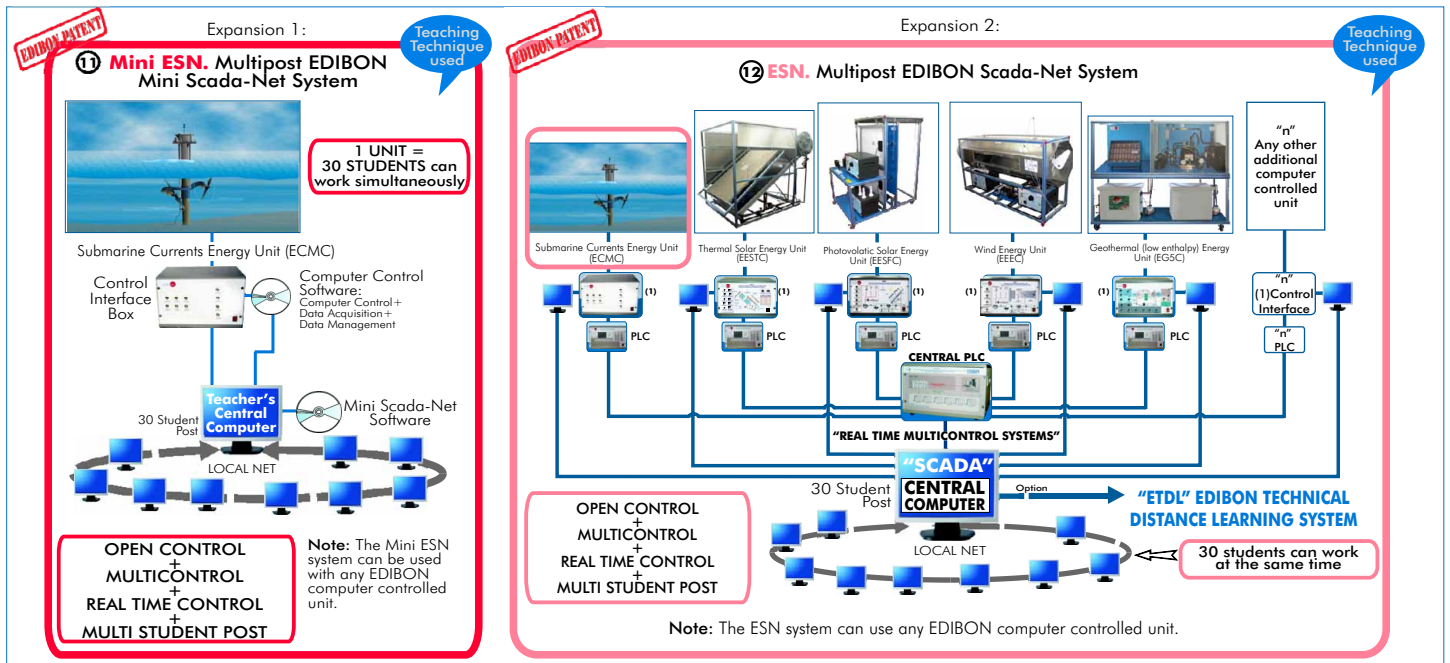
Expansion 1:

EDIBON PATENT

Teaching Technique used

11 Mini ESN. Multipost EDIBON Mini Scada-Net System

1 UNIT = 30 STUDENTS can work simultaneously

Submarine Currents Energy Unit (ECMC)

Control Interface Box

Computer Control Software: Computer Control+ Data Acquisition+ Data Management

30 Student Post

Teacher's Central Computer

Mini Scada-Net Software

LOCAL NET

OPEN CONTROL + MULTICONTROL + REAL TIME CONTROL + MULTI STUDENT POST

Note: The Mini ESN system can be used with any EDIBON computer controlled unit.

Expansion 2:

EDIBON PATENT

Teaching Technique used

12 ESN. Multipost EDIBON Scada-Net System

Submarine Currents Energy Unit (ECMC)

Thermal Solar Energy Unit (EESTC)

Photovolatic Solar Energy Unit (EESFC)

Wind Energy Unit (EEEC)

Geothermal (low enthalpy) Energy Unit (EG5C)

"n" Any other additional computer controlled unit

(1)

(1)

(1)

(1)

(1)

"n" (1)Control Interface

PLC

PLC

PLC

PLC

PLC

"n" PLC

CENTRAL PLC

"REAL TIME MULTICONTROL SYSTEMS"

"SCADA"

30 Student Post

CENTRAL COMPUTER

Option

"ETDL" EDIBON TECHNICAL DISTANCE LEARNING SYSTEM

OPEN CONTROL + MULTICONTROL + REAL TIME CONTROL + MULTI STUDENT POST

LOCAL NET

30 students can work at the same time

Note: The ESN system can use any EDIBON computer controlled unit.